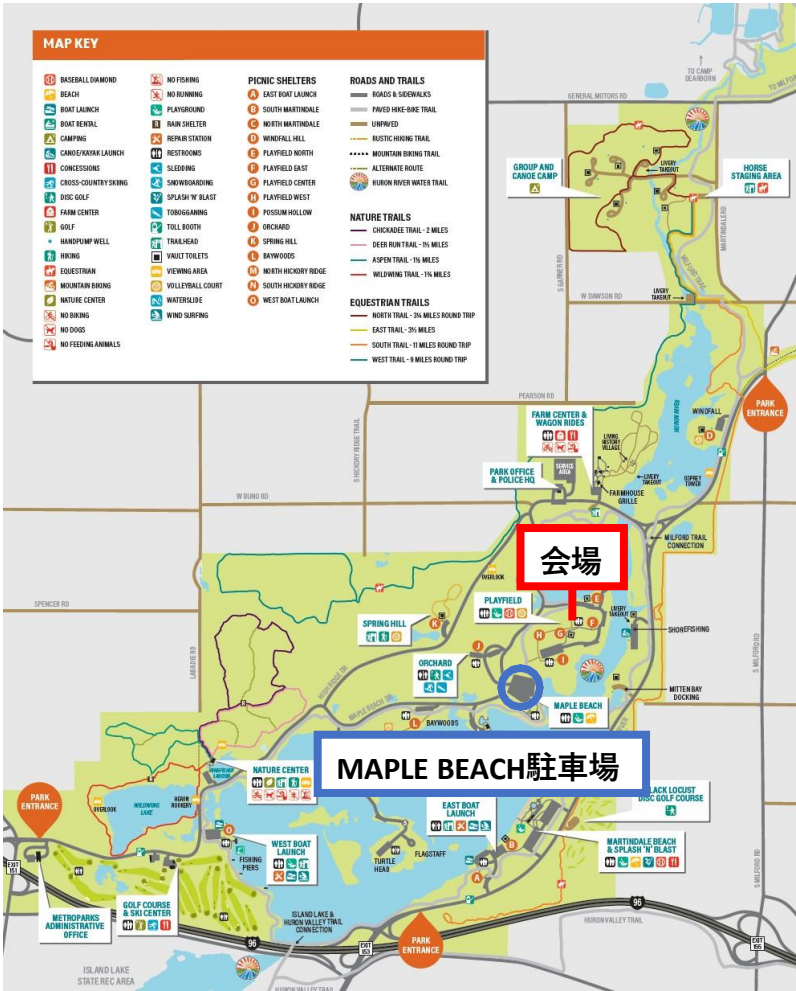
MAP KEY

BASEBALL DIAMOND
BEACH
BOAT LAUNCH
BOAT RENTAL
CAMPING
CANOE/KAYAK LAUNCH
CONCESSIONS
CROSS-COUNTRY SKIING
DISC GOLF
FARM CENTER
GOLF
HANDPUMP WELL
HIKING
EQUESTRIAN
MOUNTAIN BIKING
NATURE CENTER
NO BIKING
NO DOGS
NO FEEDING ANIMALS

NO FISHING
NO RUNNING
PLAYGROUND
RAIN SHELTER
REPAIR STATION
RESTROOMS
SLEDDING
SNOWBOARDING
SPLASH 'N' BLAST
TOBOGGANING
TOLL BOOTH
TRAILHEAD
VAULT TOILETS
VIEWING AREA
VOLLEYBALL COURT
WATERSLIDE
WIND SURFING

PICNIC SHELTERS
A EAST BOAT LAUNCH
B SOUTH MARTINDALE
C NORTH MARTINDALE
D WINDFALL HILL
E PLAYFIELD NORTH
F PLAYFIELD EAST
G PLAYFIELD CENTER
H PLAYFIELD WEST
I POSSUM HOLLOW
J ORCHARD
K SPRING HILL
L BAYWOODS
M NORTH HICKORY RIDGE
N SOUTH HICKORY RIDGE
O WEST BOAT LAUNCH

ROADS AND TRAILS
ROADS & SIDEWALKS
PAVED HIKE-BIKE TRAIL
UNPAVED
RUSTIC HIKING TRAIL
MOUNTAIN BIKING TRAIL
ALTERNATE ROUTE
HURON RIVER WATER TRAIL

NATURE TRAILS
CHICKADEE TRAIL - 2 MILES
DEER RUN TRAIL - 1½ MILES
ASPEN TRAIL - 1½ MILES
WILDWING TRAIL - 1¼ MILES

EQUESTRIAN TRAILS
NORTH TRAIL - 3¼ MILES ROUND TRIP
EAST TRAIL - 3½ MILES
SOUTH TRAIL - 11 MILES ROUND TRIP
WEST TRAIL - 9 MILES ROUND TRIP

TO CAMP DEARBORN
GENERAL MOTORS RD
TO MILFORD
GROUP AND CANOE CAMP
LIVERY TAKEOUT
HORSE STAGING AREA
MARTINDALE RD
S GARNER RD
MILFORD TRAIL
W DAWSON RD
LIVERY TAKEOUT
PARK ENTRANCE
PEARSON RD
FARM CENTER & WAGON RIDES
LIVING HISTORY VILLAGE
WINDFALL
HURON RIVER
S HICKORY RIDGE TRAIL
SERVICE AREA
PARK OFFICE & POLICE HQ
FARMHOUSE GRILLE
LIVERY TAKEOUT
OSPREY TOWER
W BUNO RD
MILFORD TRAIL CONNECTION
会場
OVERLOOK
SPENCER RD
PLAYFIELD
LIVERY TAKEOUT
SHOREFISHING
SPRING HILL
ORCHARD
LABADIE RD
HICKORY RIDGE DR
MAPLE BEACH DR
MAPLE BEACH
MITTEN BAY DOCKING
BAYWOODS
MAPLE BEACH駐車場
NATURE CENTER
WILDWING LAGOON
BLACK LOCUST DISC GOLF COURSE
PARK ENTRANCE
OVERLOOK
WILDWING LAKE
HERON ROOKERY
EAST BOAT LAUNCH
WEST BOAT LAUNCH
FISHING PIERS
TURTLE HEAD
FLAGSTAFF
MARTINDALE BEACH & SPLASH 'N' BLAST
S MILFORD RD
EXIT 151
METROPARKS ADMINISTRATIVE OFFICE
GOLF COURSE & SKI CENTER
ISLAND LAKE & HURON VALLEY TRAIL CONNECTION
96
EXIT 153
PARK ENTRANCE
HURON VALLEY TRAIL
96
EXIT 155
ISLAND LAKE STATE REC AREA
HURON VALLEY TRAIL